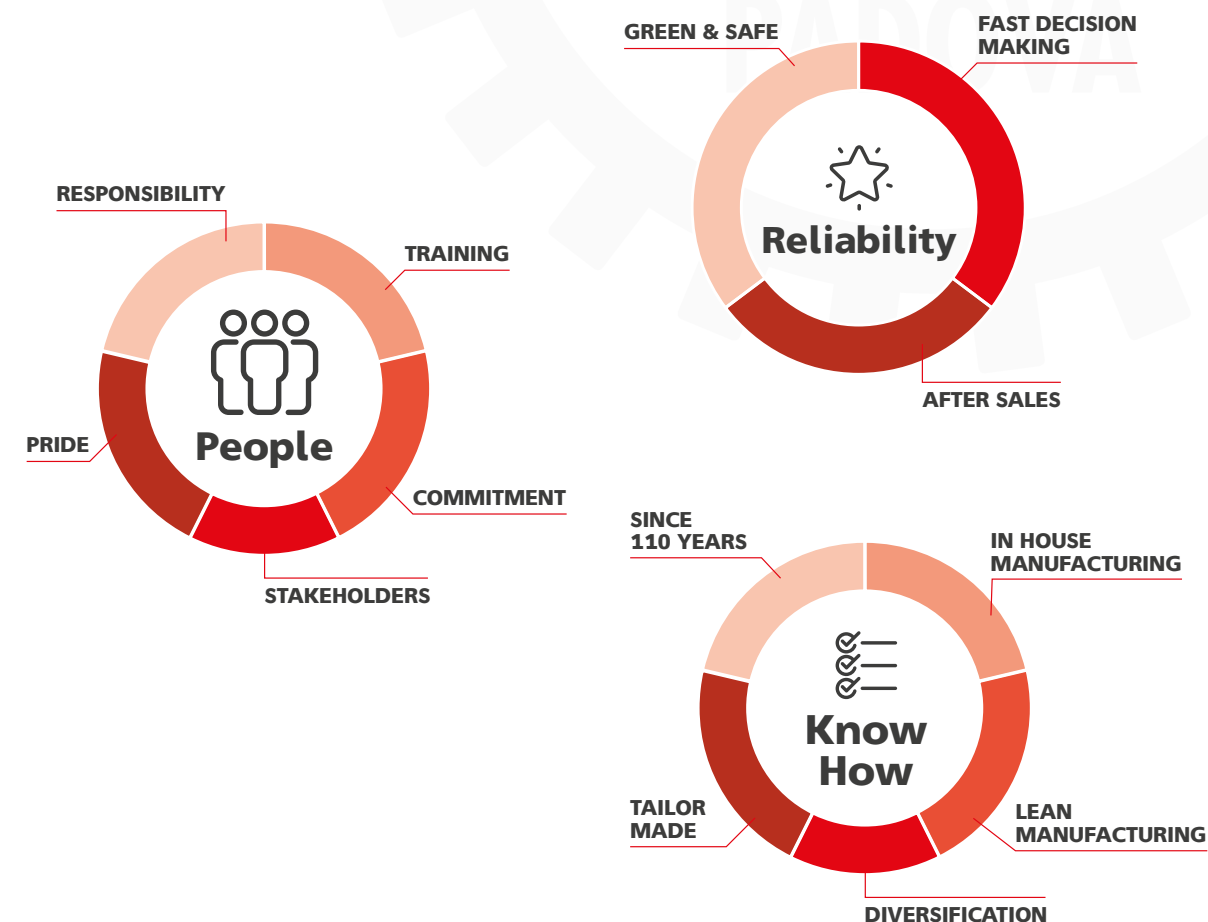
PADOVA

GREEN & SAFE

FAST DECISION MAKING

Reliability

AFTER SALES

RESPONSIBILITY

TRAINING

People

PRIDE

COMMITMENT

STAKEHOLDERS

SINCE 110 YEARS

IN HOUSE MANUFACTURING

Know How

TAILOR MADE

LEAN MANUFACTURING

DIVERSIFICATION